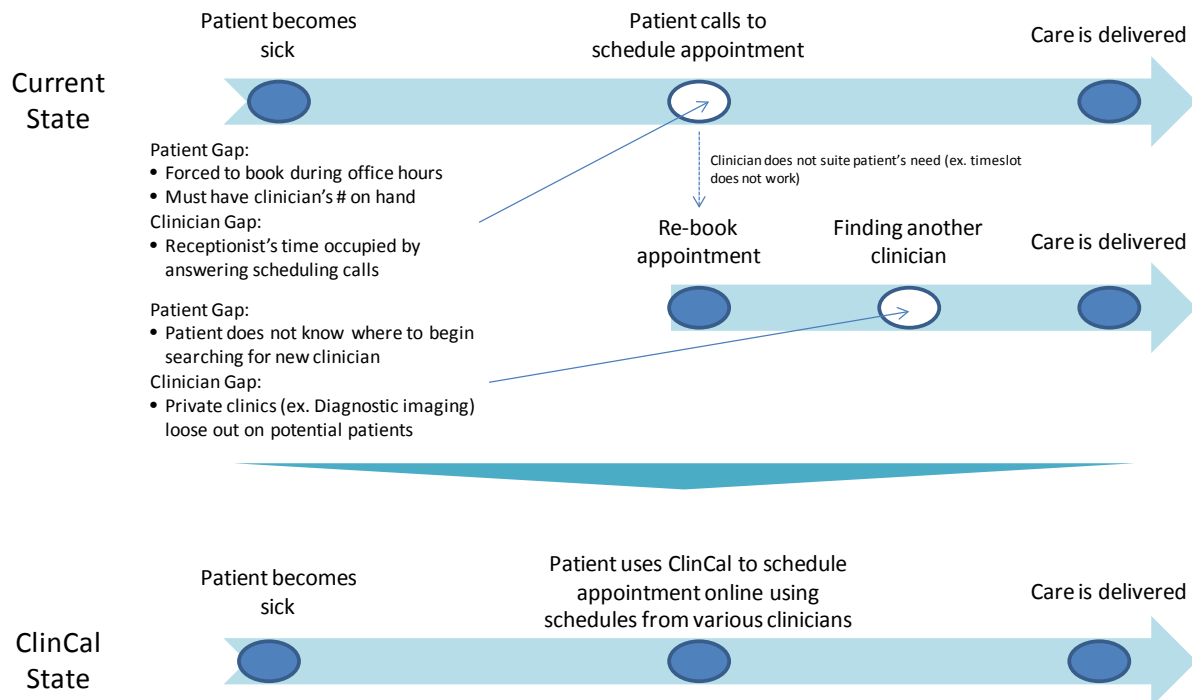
Current State

Patient becomes sick

Patient calls to schedule appointment

Care is delivered

Patient Gap:
• Forced to book during office hours
• Must have clinician's # on hand
Clinician Gap:
• Receptionist's time occupied by answering scheduling calls

Clinician does not suite patient's need (ex. timeslot does not work)

Re-book appointment

Finding another clinician

Care is delivered

Patient Gap:
• Patient does not know where to begin searching for new clinician
Clinician Gap:
• Private clinics (ex. Diagnostic imaging) loose out on potential patients

ClinCal State

Patient becomes sick

Patient uses ClinCal to schedule appointment online using schedules from various clinicians

Care is delivered